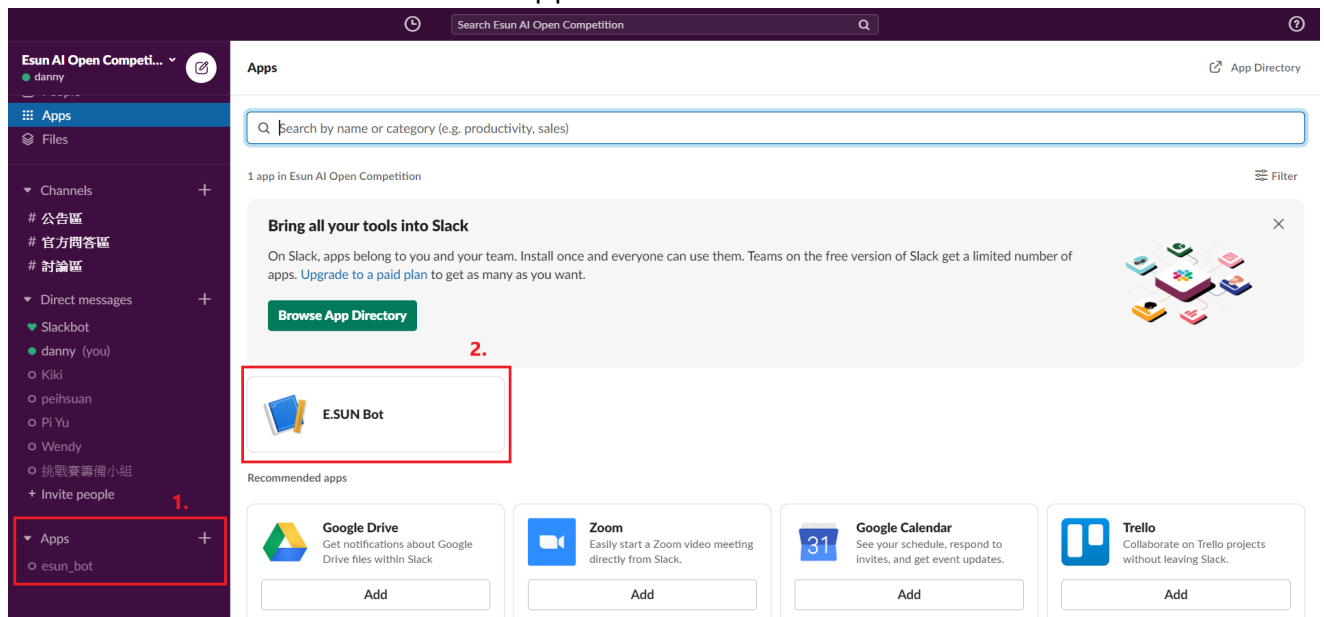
Search Esun AI Open Competition

Esun AI Open Competi...
danny

Apps
Files

Channels
# 公告區
# 官方問答區
# 討論區

Direct messages
Slackbot
danny (you)
Kiki
peihsuan
Pi Yu
Wendy
挑戰賽籌備小組
+ Invite people

1.

Apps
esun_bot

Apps

App Directory

Search by name or category (e.g. productivity, sales)

1 app in Esun AI Open Competition

Filter

Bring all your tools into Slack

On Slack, apps belong to you and your team. Install once and everyone can use them. Teams on the free version of Slack get a limited number of apps. Upgrade to a paid plan to get as many as you want.

Browse App Directory

2.

E.SUN Bot

Recommended apps

Google Drive
Get notifications about Google Drive files within Slack
Add

Zoom
Easily start a Zoom video meeting directly from Slack.
Add

Google Calendar
See your schedule, respond to invites, and get event updates.
Add

Trello
Collaborate on Trello projects without leaving Slack.
Add